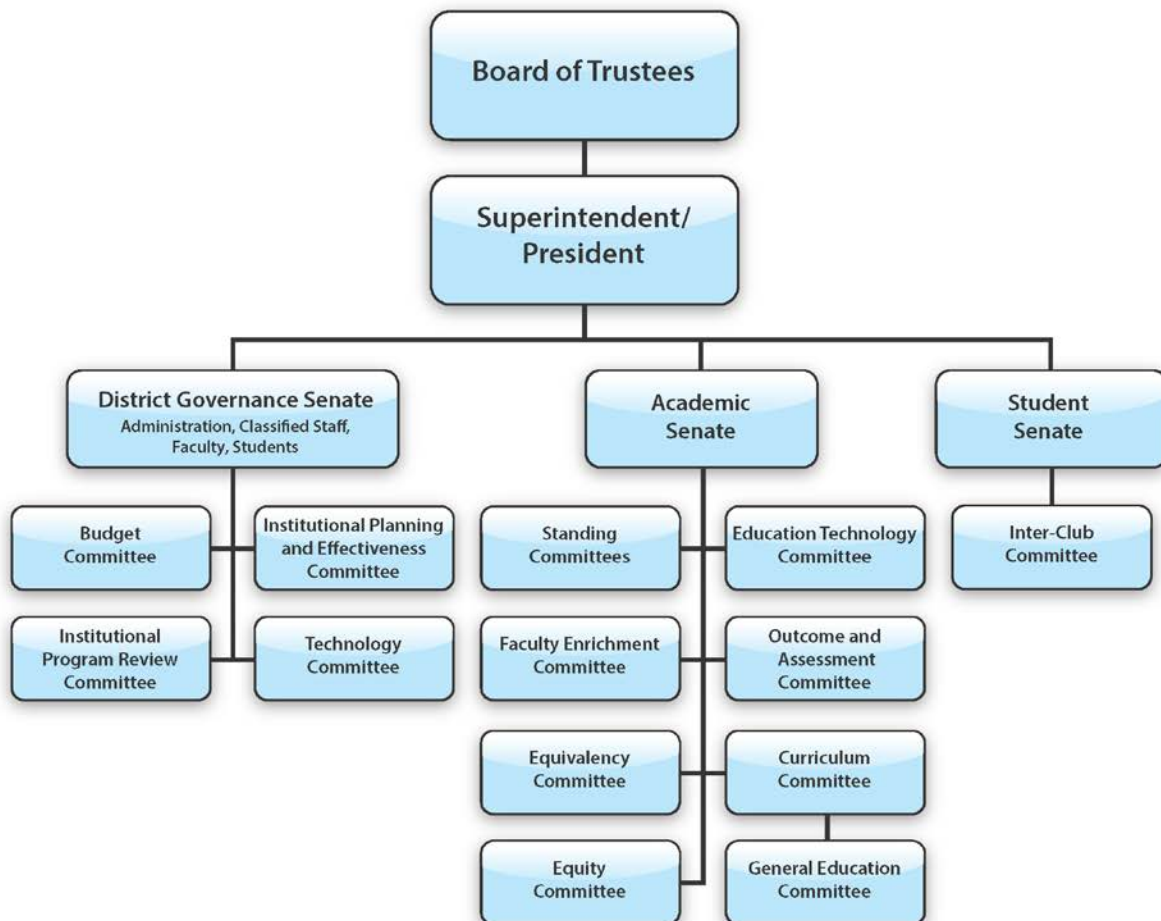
Board of Trustees

Superintendent/ President

District Governance Senate
Administration, Classified Staff, Faculty, Students

Academic Senate

Student Senate

Budget Committee

Institutional Planning and Effectiveness Committee

Institutional Program Review Committee

Technology Committee

Standing Committees

Education Technology Committee

Faculty Enrichment Committee

Outcome and Assessment Committee

Equivalency Committee

Curriculum Committee

Equity Committee

General Education Committee

Inter-Club Committee